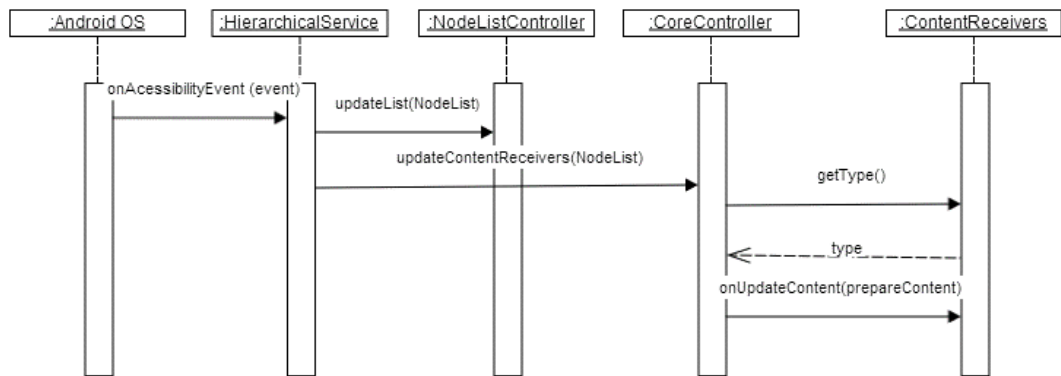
:Android OS
:HierarchicalService
:NodeListController
:CoreController
:ContentReceivers

onAcessibilityEvent (event)
updateList(NodeList)
updateContentReceivers(NodeList)
getType()
type
onUpdateContent(prepareContent)